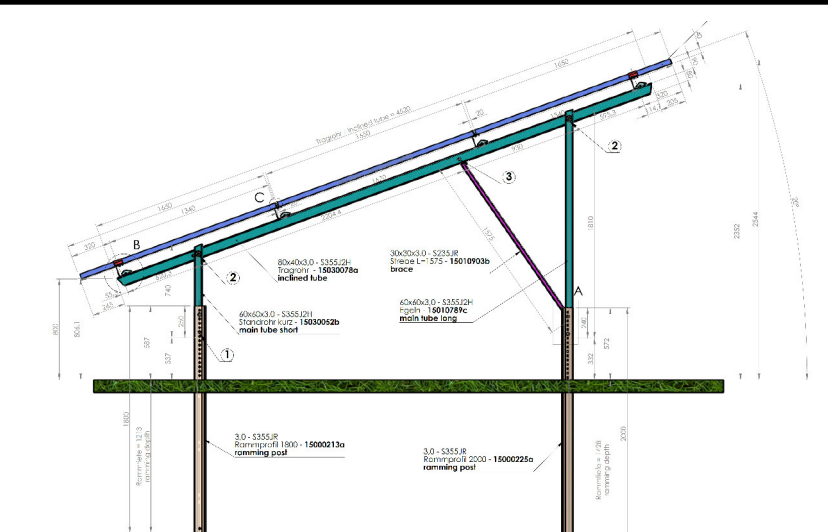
1650
Tragrohr - inclined tube = 4630
1650
1340
1650
C
B
330
2
3
80x40x3,0 - S355J2H
Tragrohr - 15030078a
inclined tube
30x30x3,0 - S235JR
Streee L=1575 - 15010903b
brace
60x60x3,0 - S355J2H
Standrohr kurz - 15030052b
main tube short
60x60x3,0 - S355J2H
Egeln - 15010789c
main tube long
A
1
1810
2352
2544
1575
2304,4
3,0 - S355JR
Rammprofil 1800 - 15000213a
ramming post
3,0 - S355JR
Rammprofil 2000 - 15000225a
ramming post
1800
2000
Rammtiefe = 1213
ramming depth
Rammtiefe = 1428
ramming depth
587
537
332
572
250
240
740
800
806,1
245
330
325
25